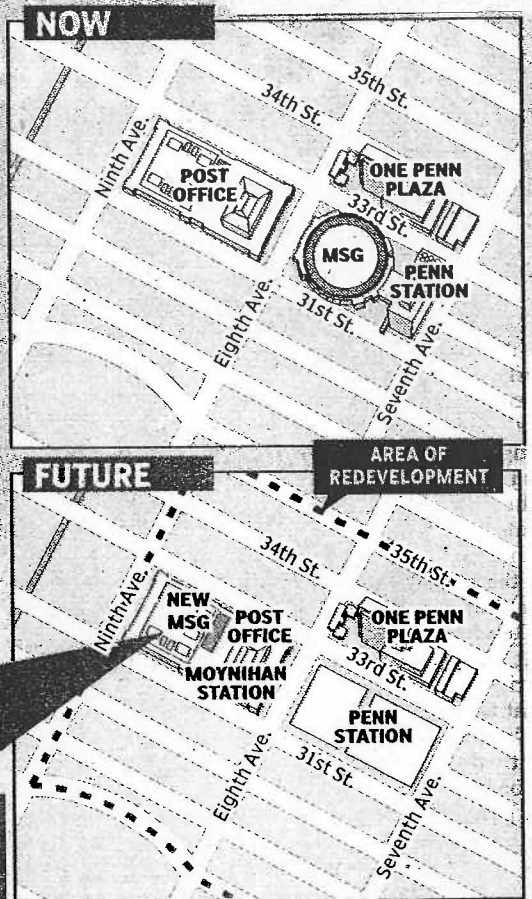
NOW

35th St.
34th St.
Ninth Ave.
POST OFFICE
ONE PENN PLAZA
33rd St.
MSG
PENN STATION
31st St.
Eighth Ave.
Seventh Ave.

FUTURE

AREA OF REDEVELOPMENT

34th St.
35th St.
Ninth Ave.
NEW MSG
POST OFFICE
ONE PENN PLAZA
MOYNIHAN STATION
33rd St.
PENN STATION
31st St.
Eighth Ave.
Seventh Ave.